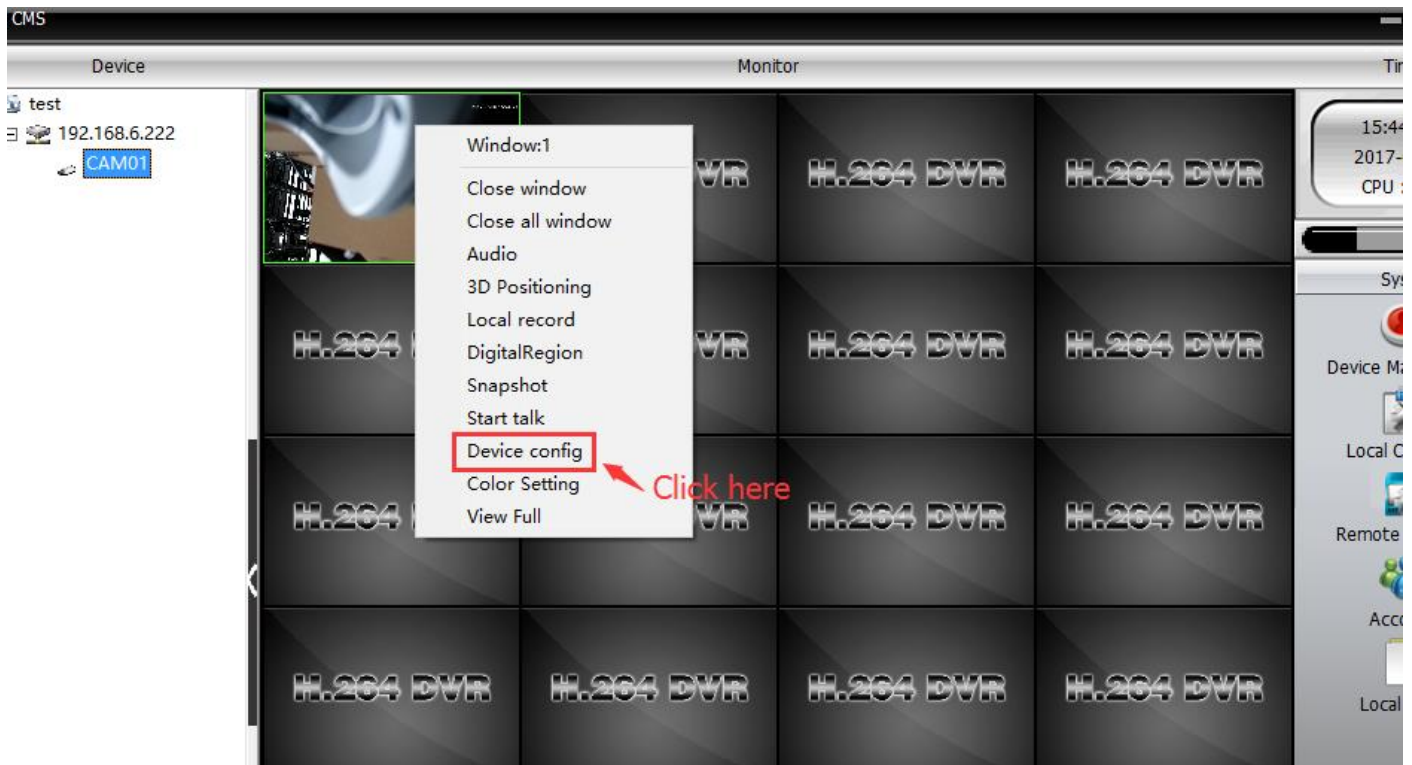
CMS

Device

Monitor

Ti

test

192.168.6.222

CAM01

Window:1

Close window

Close all window

Audio

3D Positioning

Local record

DigitalRegion

Snapshot

Start talk

Device config

Color Setting

View Full

Click here

H.264 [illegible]

VR

H.264 DVR

H.264 DVR

H.264 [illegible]

VR

H.264 DVR

H.264 DVR

H.264 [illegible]

VR

H.264 DVR

H.264 DVR

H.264 DVR

H.264 DVR

H.264 DVR

H.264 DVR

15:44

2017-

CPU :

Sy

Device Ma

Local C

Remote

Acco

Local